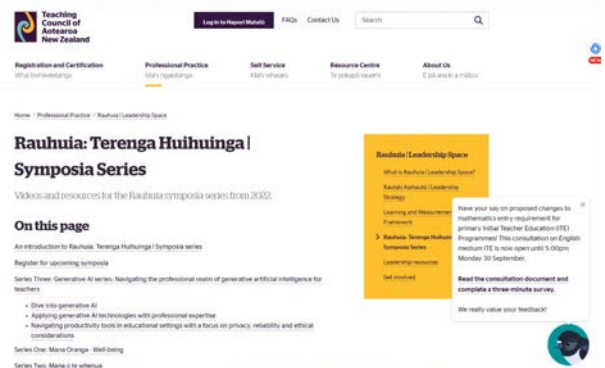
Teaching Council of Aotearoa New Zealand

Log in to Hapori Matatū
FAQs
Contact Us
Search

Registration and Certification
Whai tohu wawetanga

Professional Practice
Mahi ngaiotanga

Self Service
Mahi whaiaro

Resource Centre
Te pokapū rauemi

About Us
E pā ana ki a mātou

Home > Professional Practice > Rauhuia | Leadership Space

Rauhuia: Terenga Huihuinga | Symposia Series

Videos and resources for the Rauhuia symposia series from 2022.

On this page

An introduction to Rauhuia: Terenga Huihuinga | Symposia series

Register for upcoming symposia

Series Three: Generative AI series: Navigating the professional realm of generative artificial intelligence for teachers

- Dive into generative AI
- Applying generative AI technologies with professional expertise
- Navigating productivity tools in educational settings with a focus on privacy, reliability and ethical considerations

Series One: Mana Oranga - Well-being

Series Two: Mana o te whenua

Rauhuia | Leadership Space

What is Rauhuia | Leadership Space?

Rautaki Kaihautū | Leadership Strategy

Learning and Measurement Framework

Rauhuia: Terenga Huihuinga | Symposia Series

Leadership resources

Get involved

Have your say on proposed changes to mathematics entry requirement for primary Initial Teacher Education (ITE) Programmes! This consultation on English medium ITE is now open until 5:00pm Monday 30 September.

Read the consultation document and complete a three-minute survey.

We really value your feedback!